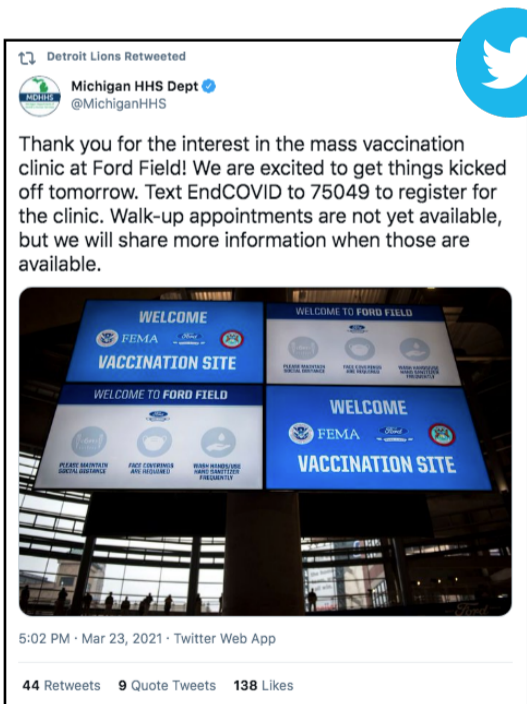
Detroit Lions Retweeted

MDHHS

Michigan HHS Dept
@MichiganHHS

Thank you for the interest in the mass vaccination clinic at Ford Field! We are excited to get things kicked off tomorrow. Text EndCOVID to 75049 to register for the clinic. Walk-up appointments are not yet available, but we will share more information when those are available.

WELCOME
FEMA Ford
VACCINATION SITE

WELCOME TO FORD FIELD
PLEASE MAINTAIN SOCIAL DISTANCE
FACE COVERINGS ARE REQUIRED
WASH HANDS/USE HAND SANITIZER FREQUENTLY

WELCOME TO FORD FIELD
PLEASE MAINTAIN SOCIAL DISTANCE
FACE COVERINGS ARE REQUIRED
WASH HANDS/USE HAND SANITIZER FREQUENTLY

WELCOME
FEMA Ford
VACCINATION SITE

Ford

5:02 PM · Mar 23, 2021 · Twitter Web App

44 Retweets 9 Quote Tweets 138 Likes